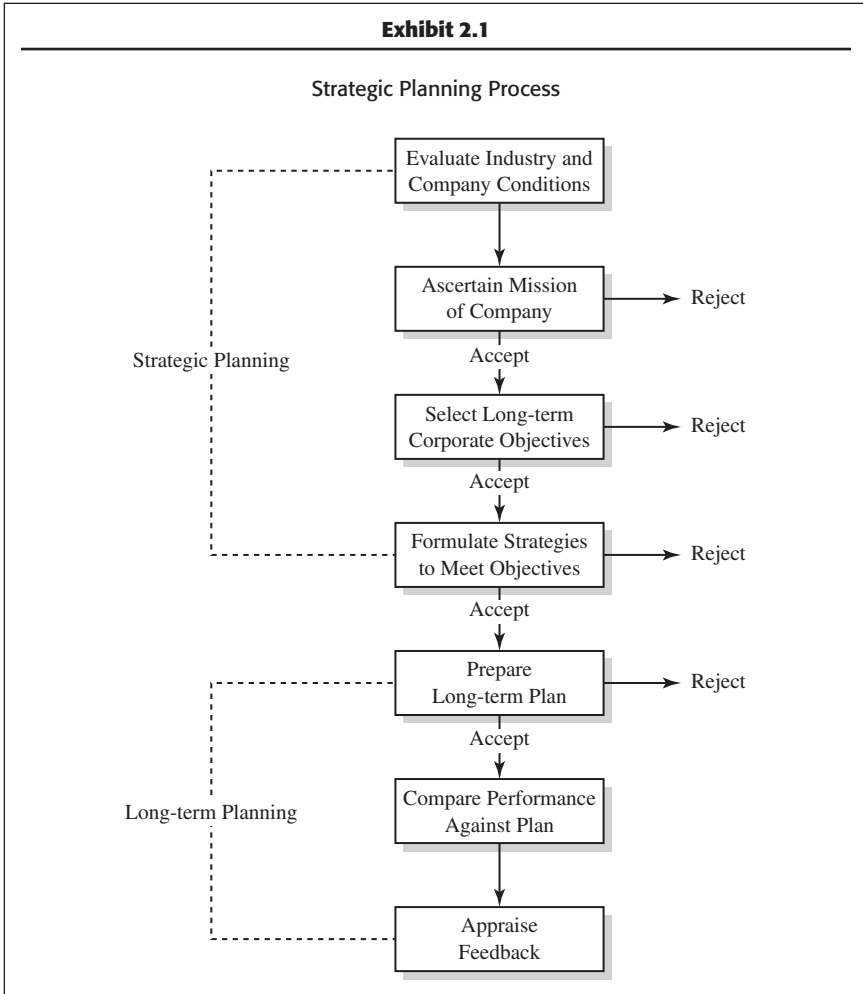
Exhibit 2.1

Strategic Planning Process

Evaluate Industry and Company Conditions

Ascertain Mission of Company

Reject

Strategic Planning

Accept

Select Long-term Corporate Objectives

Reject

Accept

Formulate Strategies to Meet Objectives

Reject

Accept

Prepare Long-term Plan

Reject

Accept

Long-term Planning

Compare Performance Against Plan

Appraise Feedback